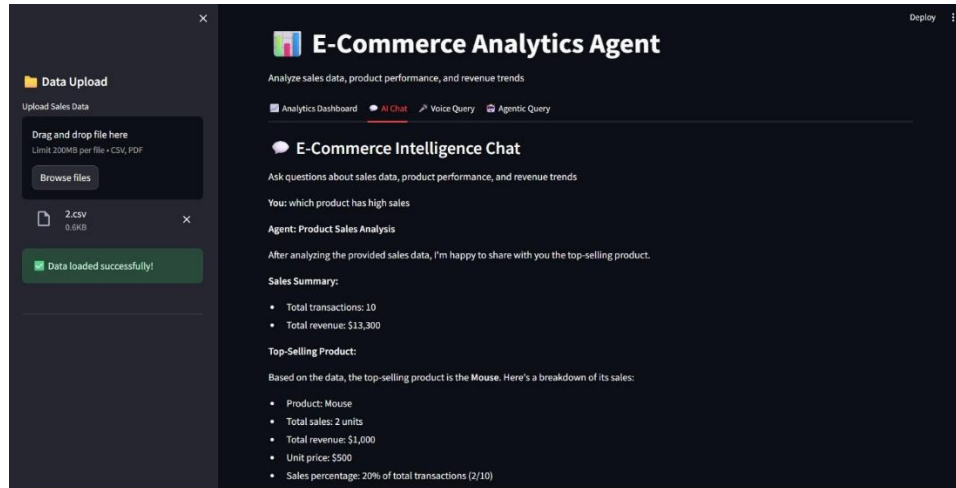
×

Data Upload

Upload Sales Data

Drag and drop file here
Limit 200MB per file • CSV, PDF

Browse files

2.csv
0.6KB
×

Data loaded successfully!

Deploy

E-Commerce Analytics Agent

Analyze sales data, product performance, and revenue trends

Analytics Dashboard | AI Chat | Voice Query | Agentic Query

E-Commerce Intelligence Chat

Ask questions about sales data, product performance, and revenue trends

**You:** which product has high sales

**Agent: Product Sales Analysis**

After analyzing the provided sales data, I'm happy to share with you the top-selling product.

**Sales Summary:**

- Total transactions: 10
- Total revenue: $13,300

**Top-Selling Product:**

Based on the data, the top-selling product is the **Mouse**. Here's a breakdown of its sales:

- Product: Mouse
- Total sales: 2 units
- Total revenue: $1,000
- Unit price: $500
- Sales percentage: 20% of total transactions (2/10)